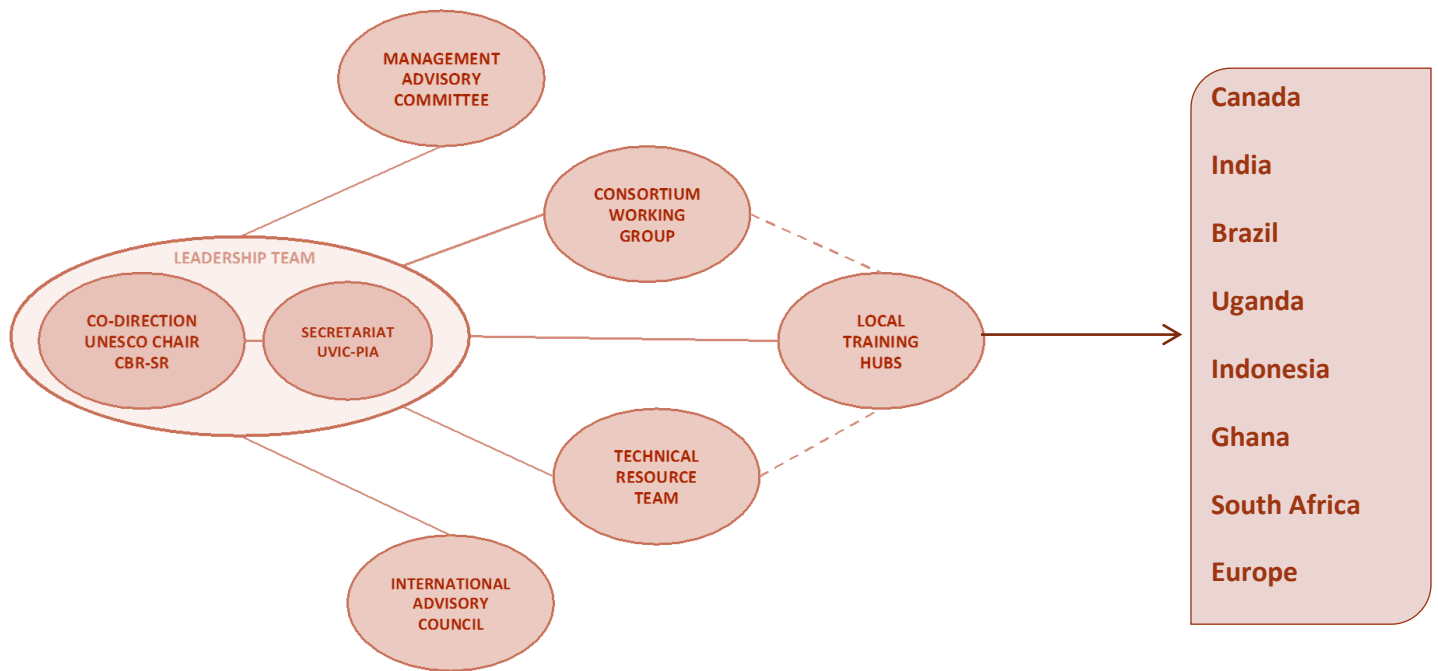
MANAGEMENT ADVISORY COMMITTEE

CONSORTIUM WORKING GROUP

LEADERSHIP TEAM

CO-DIRECTION UNESCO CHAIR CBR-SR

SECRETARIAT UVIC-PIA

LOCAL TRAINING HUBS

TECHNICAL RESOURCE TEAM

INTERNATIONAL ADVISORY COUNCIL

Canada

India

Brazil

Uganda

Indonesia

Ghana

South Africa

Europe